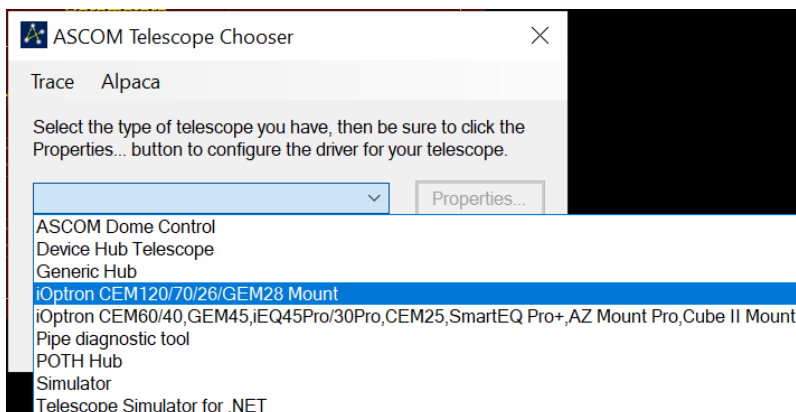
ASCOM Telescope Chooser

Trace Alpaca

Select the type of telescope you have, then be sure to click the Properties... button to configure the driver for your telescope.

Properties...

ASCOM Dome Control
Device Hub Telescope
Generic Hub
iOptron CEM120/70/26/GEM28 Mount
iOptron CEM60/40,GEM45,iEQ45Pro/30Pro,CEM25,SmartEQ Pro+,AZ Mount Pro,Cube II Mount
Pipe diagnostic tool
POTH Hub
Simulator
Telescope Simulator for .NET